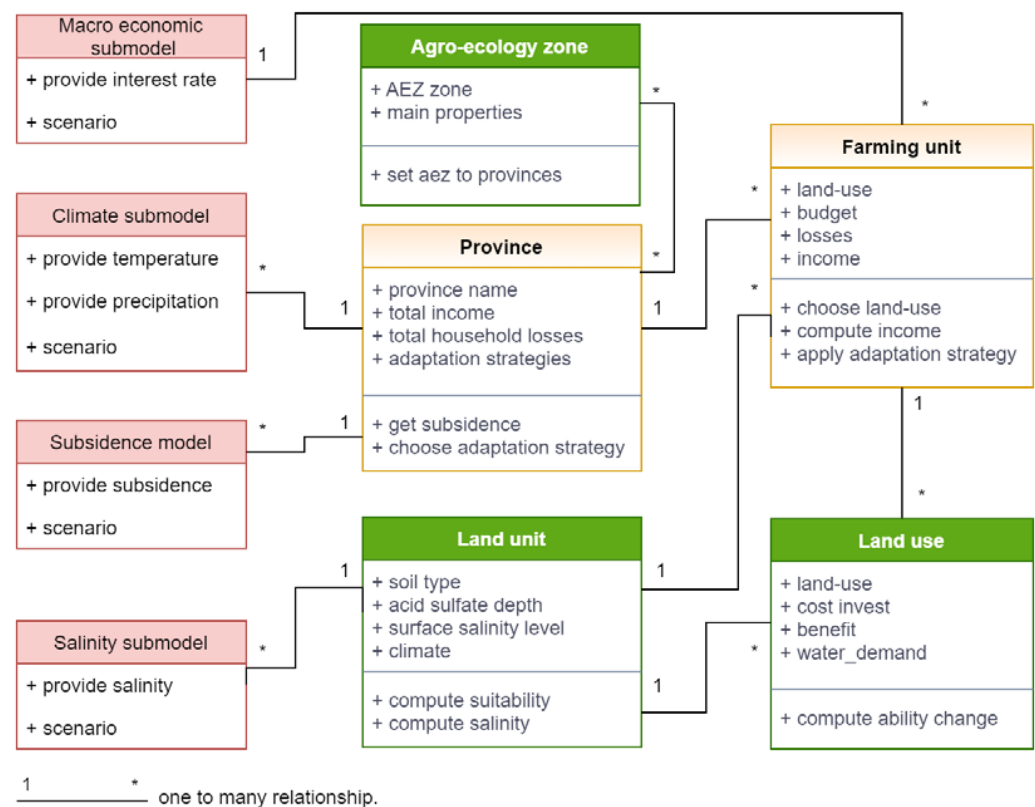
Macro economic submodel

+ provide interest rate

+ scenario

1

Agro-ecology zone

+ AEZ zone
+ main properties

+ set aez to provinces

*

*

Farming unit

+ land-use
+ budget
+ losses
+ income

+ choose land-use
+ compute income
+ apply adaptation strategy

Climate submodel

+ provide temperature

+ provide precipitation

+ scenario

*

1

Province

+ province name
+ total income
+ total household losses
+ adaptation strategies

+ get subsidence
+ choose adaptation strategy

*

1

*

*

Subsidence model

+ provide subsidence

+ scenario

*

1

1

*

Land unit

+ soil type
+ acid sulfate depth
+ surface salinity level
+ climate

+ compute suitability
+ compute salinity

Land use

+ land-use
+ cost invest
+ benefit
+ water_demand

+ compute ability change

Salinity submodel

+ provide salinity

+ scenario

1

*

1

1

*

1 * one to many relationship.